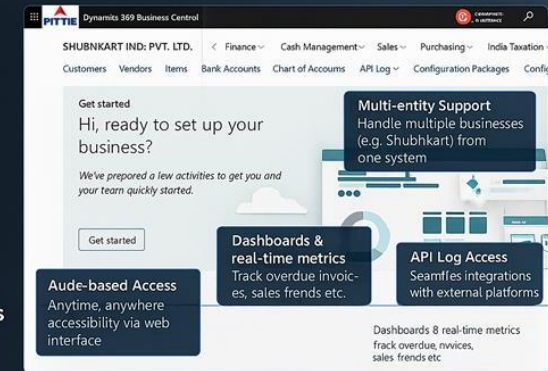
PITTIE Dynamits 369 Business Centrol

SHUBNKART IND: PVT. LTD. < Finance Cash Management Sales Purchasing India Taxation

Customers Vendors Items Bank Accounts Chart of Accouns API Log Configuration Packages Confi

Get started

Hi, ready to set up your business?

We've prepared a lew activities to get you and your team quickly started.

Get started

Multi-entity Support
Handle multiple businesses (e.g. Shubhkart) from one system

Dashboards & real-time metrics
Track overdue invoices, sales frends etc.

API Log Access
Seamfles integrations with external platforms

Aude-based Access
Anytime, anywhere accessibility via web interface

Dashboards 8 real-time metrics
frack overdue, nvvices, sales frends etc